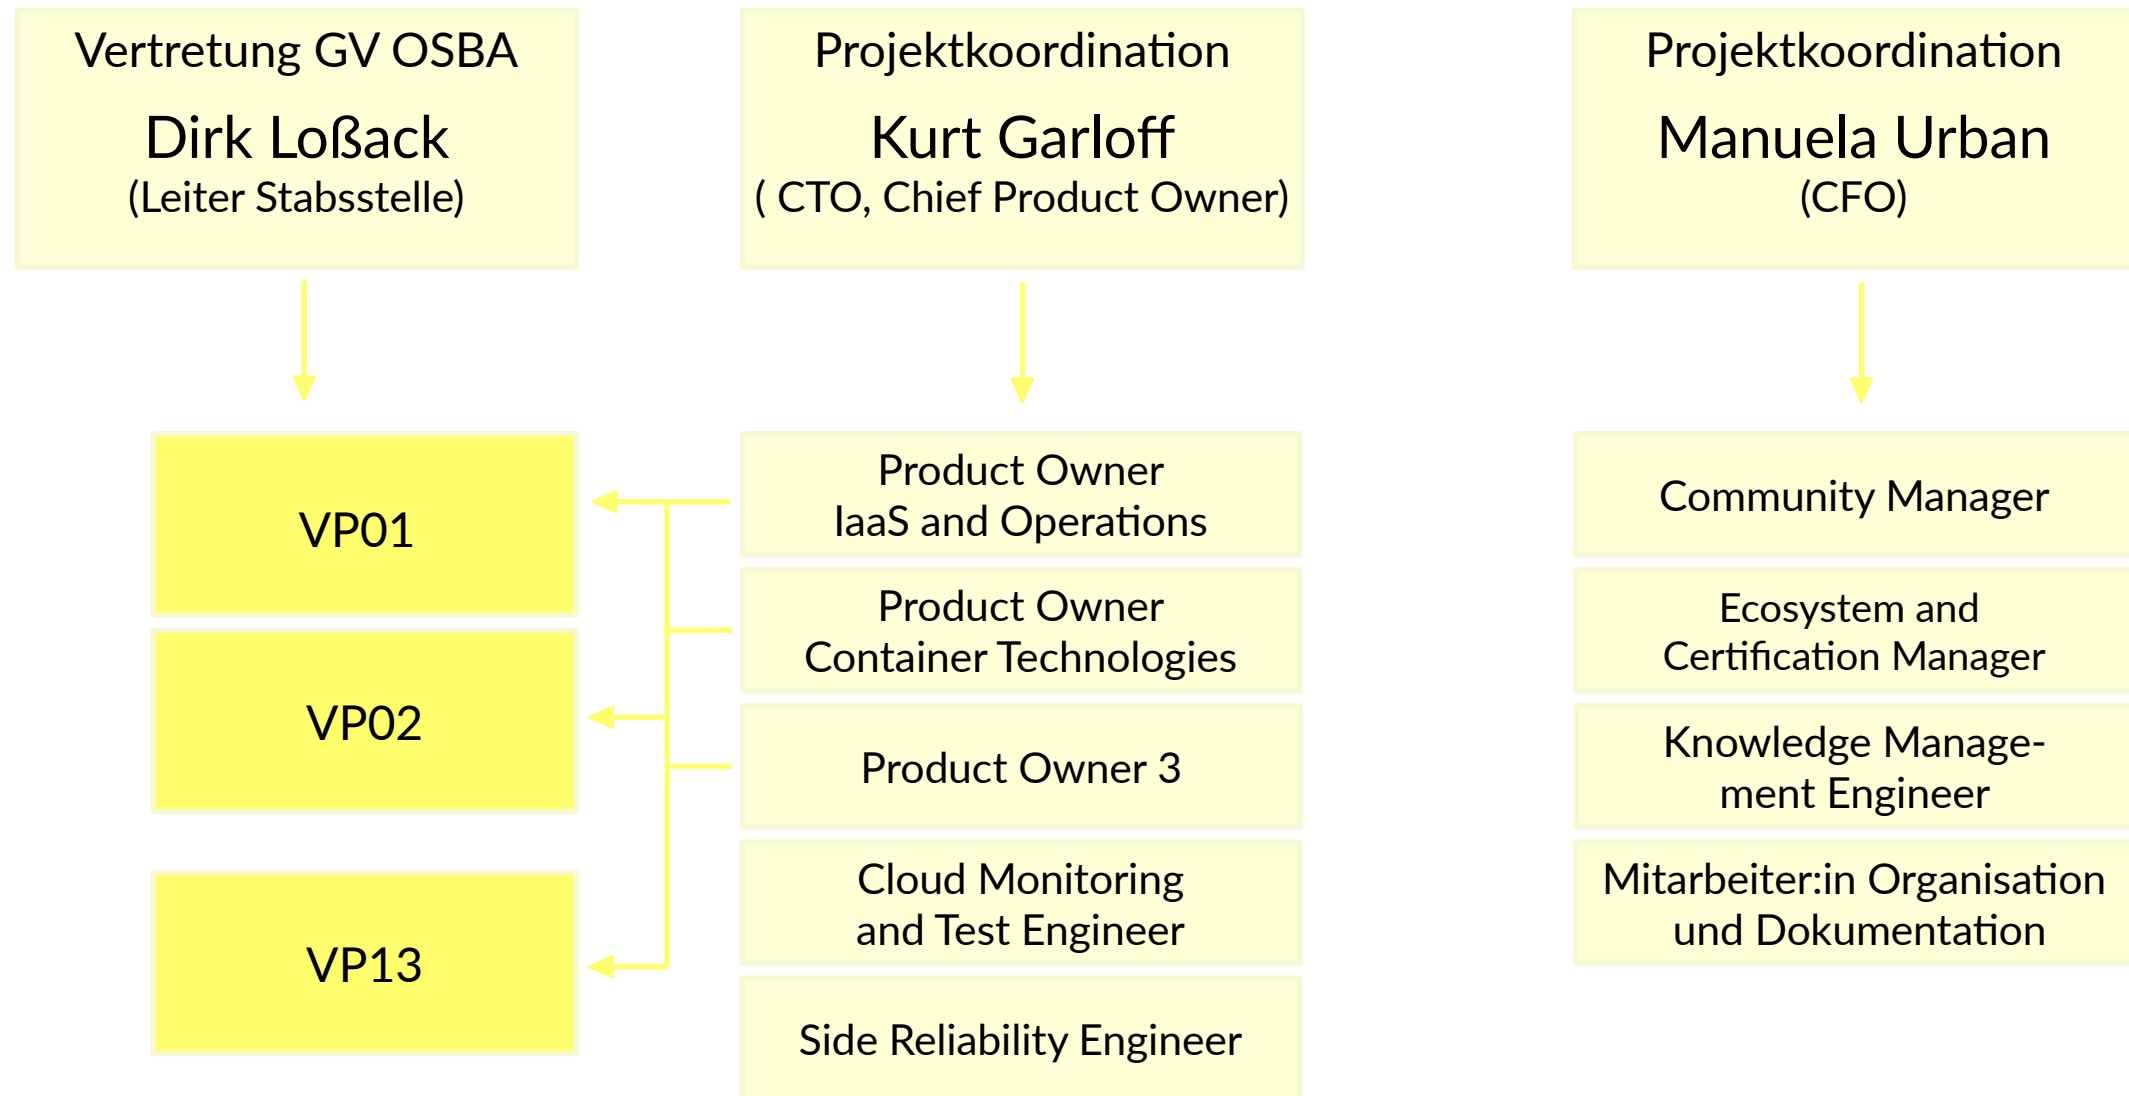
Vertretung GV OSBA
Dirk Loßack
(Leiter Stabsstelle)

Projektkoordination
Kurt Garloff
( CTO, Chief Product Owner)

Projektkoordination
Manuela Urban
(CFO)

VP01

VP02

VP13

Product Owner
IaaS and Operations

Product Owner
Container Technologies

Product Owner 3

Cloud Monitoring
and Test Engineer

Side Reliability Engineer

Community Manager

Ecosystem and
Certification Manager

Knowledge Management Engineer

Mitarbeiter:in Organisation
und Dokumentation